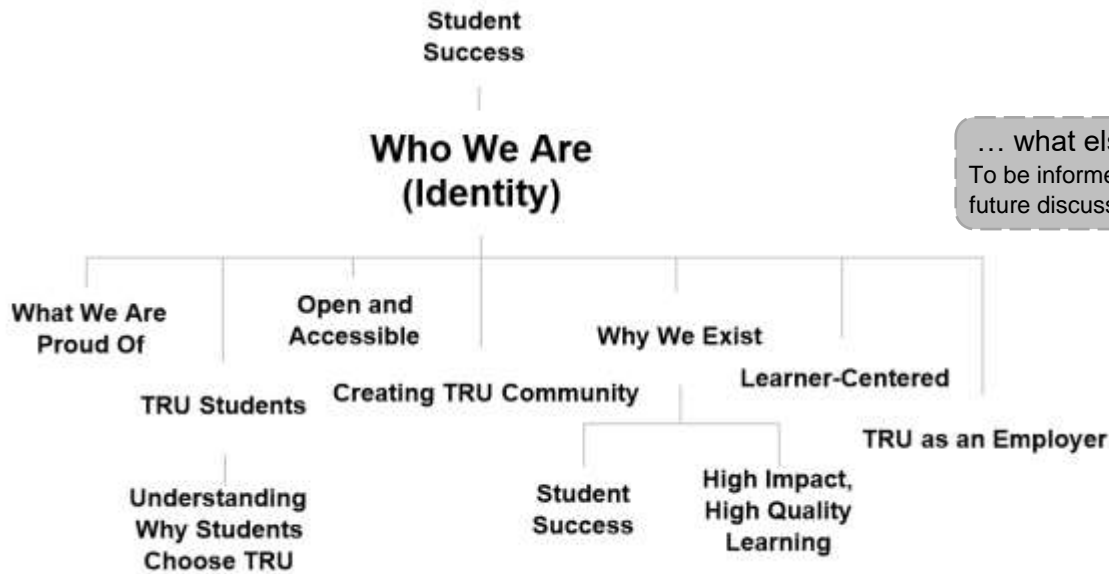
Student Success

Who We Are (Identity)

… what els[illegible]
To be informe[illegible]
future discuss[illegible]

What We Are Proud Of

Open and Accessible

Why We Exist

TRU Students

Creating TRU Community

Learner-Centered

TRU as an Employer

Understanding Why Students Choose TRU

Student Success

High Impact, High Quality Learning